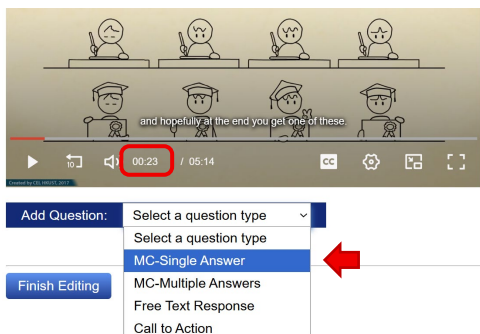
and hopefully at the end you get one of these.

10

00:23 / 05:14

CC

Created by CEI, HKUST, 2017

Add Question: Select a question type

Select a question type
MC-Single Answer
MC-Multiple Answers
Free Text Response
Call to Action

Finish Editing